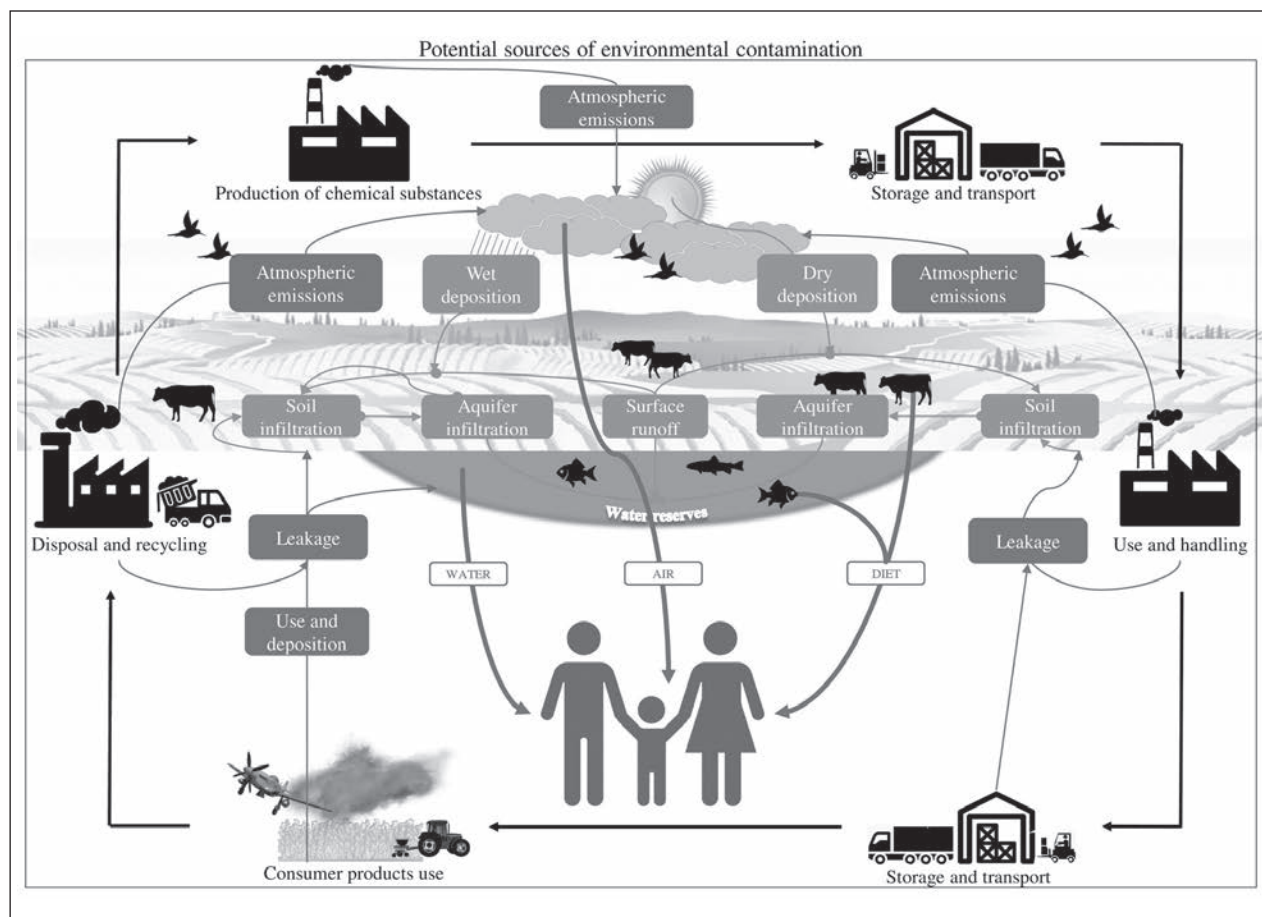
Potential sources of environmental contamination

Atmospheric emissions

Production of chemical substances

Storage and transport

Atmospheric emissions

Wet deposition

Dry deposition

Atmospheric emissions

Soil infiltration

Aquifer infiltration

Surface runoff

Aquifer infiltration

Soil infiltration

Water reserves

Disposal and recycling

Leakage

Leakage

Use and handling

WATER

AIR

DIET

Use and deposition

Consumer products use

Storage and transport